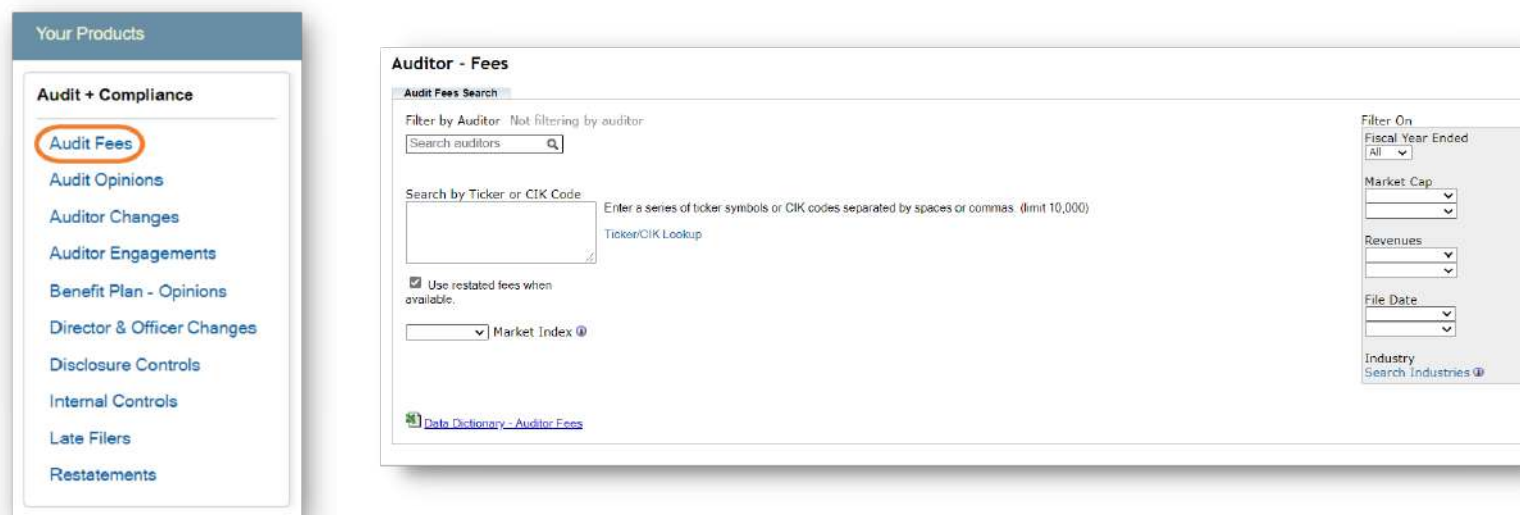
Your Products

Audit + Compliance

Audit Fees
Audit Opinions
Auditor Changes
Auditor Engagements
Benefit Plan - Opinions
Director & Officer Changes
Disclosure Controls
Internal Controls
Late Filers
Restatements

Auditor - Fees

Audit Fees Search

Filter by Auditor Not filtering by auditor

Search auditors

Search by Ticker or CIK Code

Enter a series of ticker symbols or CIK codes separated by spaces or commas (limit 10,000)

Ticker/CIK Lookup

Use restated fees when available.

Market Index

Data Dictionary - Auditor Fees

Filter On

Fiscal Year Ended

All

Market Cap

Revenues

File Date

Industry

Search Industries